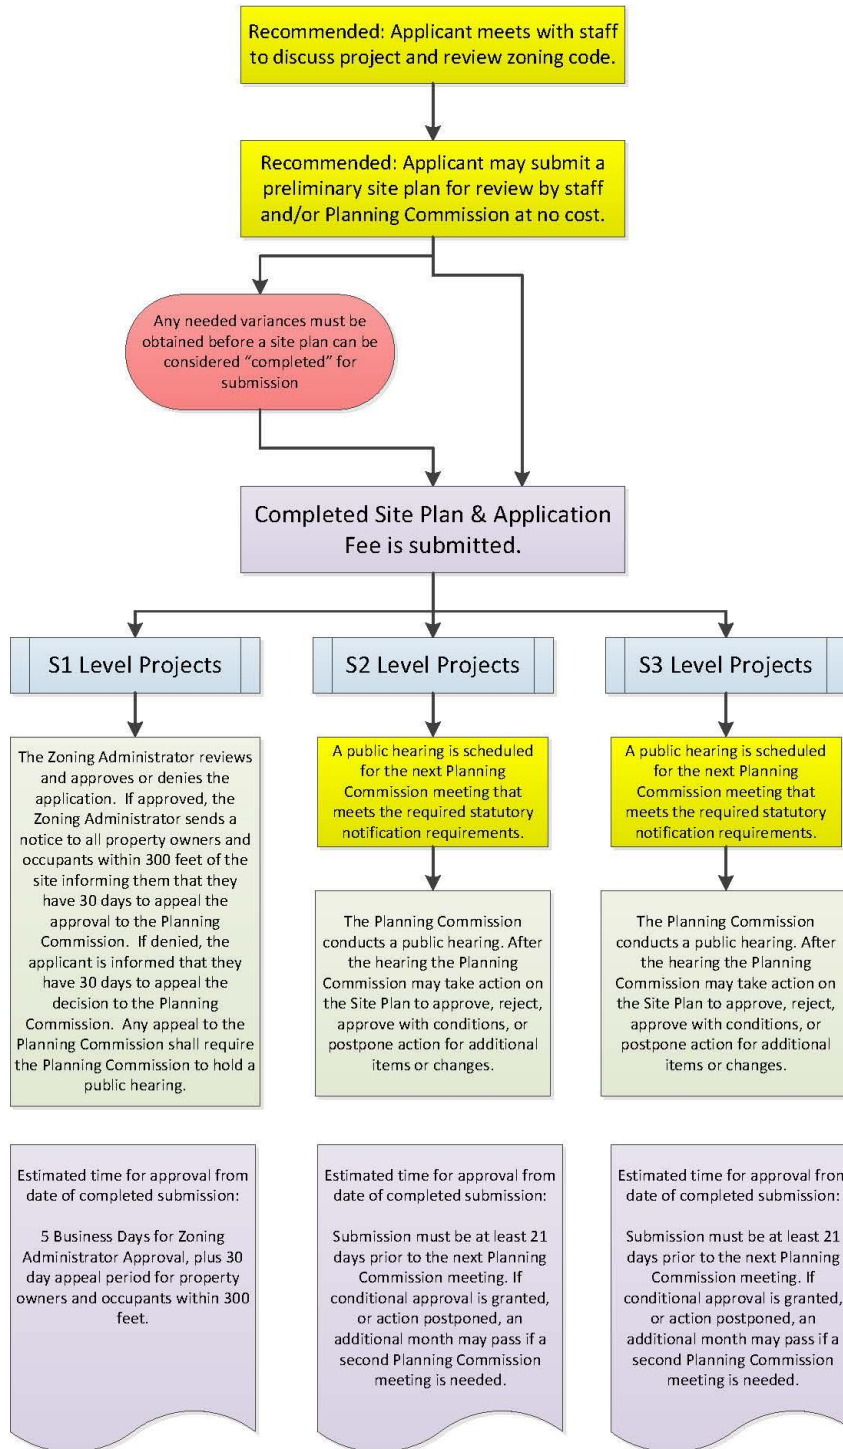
Recommended: Applicant meets with staff to discuss project and review zoning code.

Recommended: Applicant may submit a preliminary site plan for review by staff and/or Planning Commission at no cost.

Any needed variances must be obtained before a site plan can be considered "completed" for submission

Completed Site Plan & Application Fee is submitted.

S1 Level Projects

S2 Level Projects

S3 Level Projects

The Zoning Administrator reviews and approves or denies the application. If approved, the Zoning Administrator sends a notice to all property owners and occupants within 300 feet of the site informing them that they have 30 days to appeal the approval to the Planning Commission. If denied, the applicant is informed that they have 30 days to appeal the decision to the Planning Commission. Any appeal to the Planning Commission shall require the Planning Commission to hold a public hearing.

A public hearing is scheduled for the next Planning Commission meeting that meets the required statutory notification requirements.

The Planning Commission conducts a public hearing. After the hearing the Planning Commission may take action on the Site Plan to approve, reject, approve with conditions, or postpone action for additional items or changes.

A public hearing is scheduled for the next Planning Commission meeting that meets the required statutory notification requirements.

The Planning Commission conducts a public hearing. After the hearing the Planning Commission may take action on the Site Plan to approve, reject, approve with conditions, or postpone action for additional items or changes.

Estimated time for approval from date of completed submission:

5 Business Days for Zoning Administrator Approval, plus 30 day appeal period for property owners and occupants within 300 feet.

Estimated time for approval from date of completed submission:

Submission must be at least 21 days prior to the next Planning Commission meeting. If conditional approval is granted, or action postponed, an additional month may pass if a second Planning Commission meeting is needed.

Estimated time for approval from date of completed submission:

Submission must be at least 21 days prior to the next Planning Commission meeting. If conditional approval is granted, or action postponed, an additional month may pass if a second Planning Commission meeting is needed.